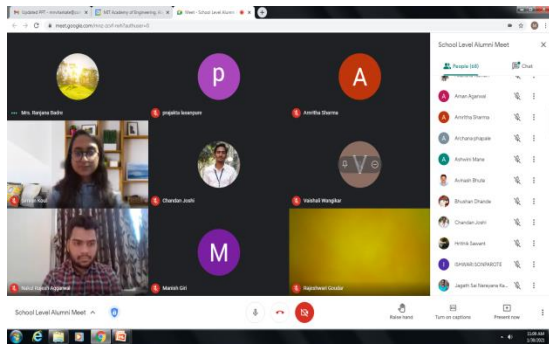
Updated PPT - Amrutvahini... | MIT Academy of Engineering Al... | Meet - School Level Alumni ...

meet.google.com/mzp-zzrf-hxk?authuser=0

p

A

Mrs. Ranjana Sadre

prajakta lasanpure

Amritha Sharma

Shruti Raut

Chandan Joshi

Vaishali Wangikar

M

Rahul Rajesh Aggarwal

Manish Giri

Rajeshwari Goular

School Level Alumni Meet

People (40)

Chat

Aman Agarwal

Amritha Sharma

Archana phapale

Ashwini Mane

Avinash Bhute

Bhushan Dhande

Chandan Joshi

Hrithik Sawant

ISHWARI SONPAROTE

Jagath Sai Narayana Na...

School Level Alumni Meet

Raise hand

Turn on captions

Present now

11:09 AM
1/18/2022